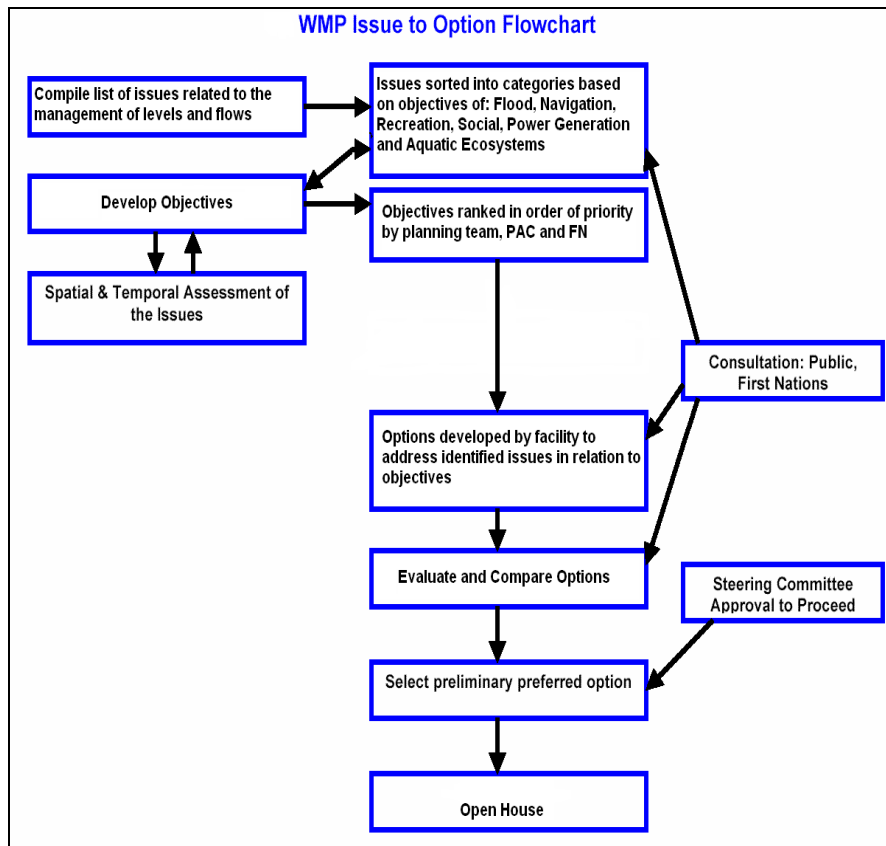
WMP Issue to Option Flowchart

Compile list of issues related to the management of levels and flows

Issues sorted into categories based on objectives of: Flood, Navigation, Recreation, Social, Power Generation and Aquatic Ecosystems

Develop Objectives

Objectives ranked in order of priority by planning team, PAC and FN

Spatial & Temporal Assessment of the Issues

Consultation: Public, First Nations

Options developed by facility to address identified issues in relation to objectives

Evaluate and Compare Options

Steering Committee Approval to Proceed

Select preliminary preferred option

Open House